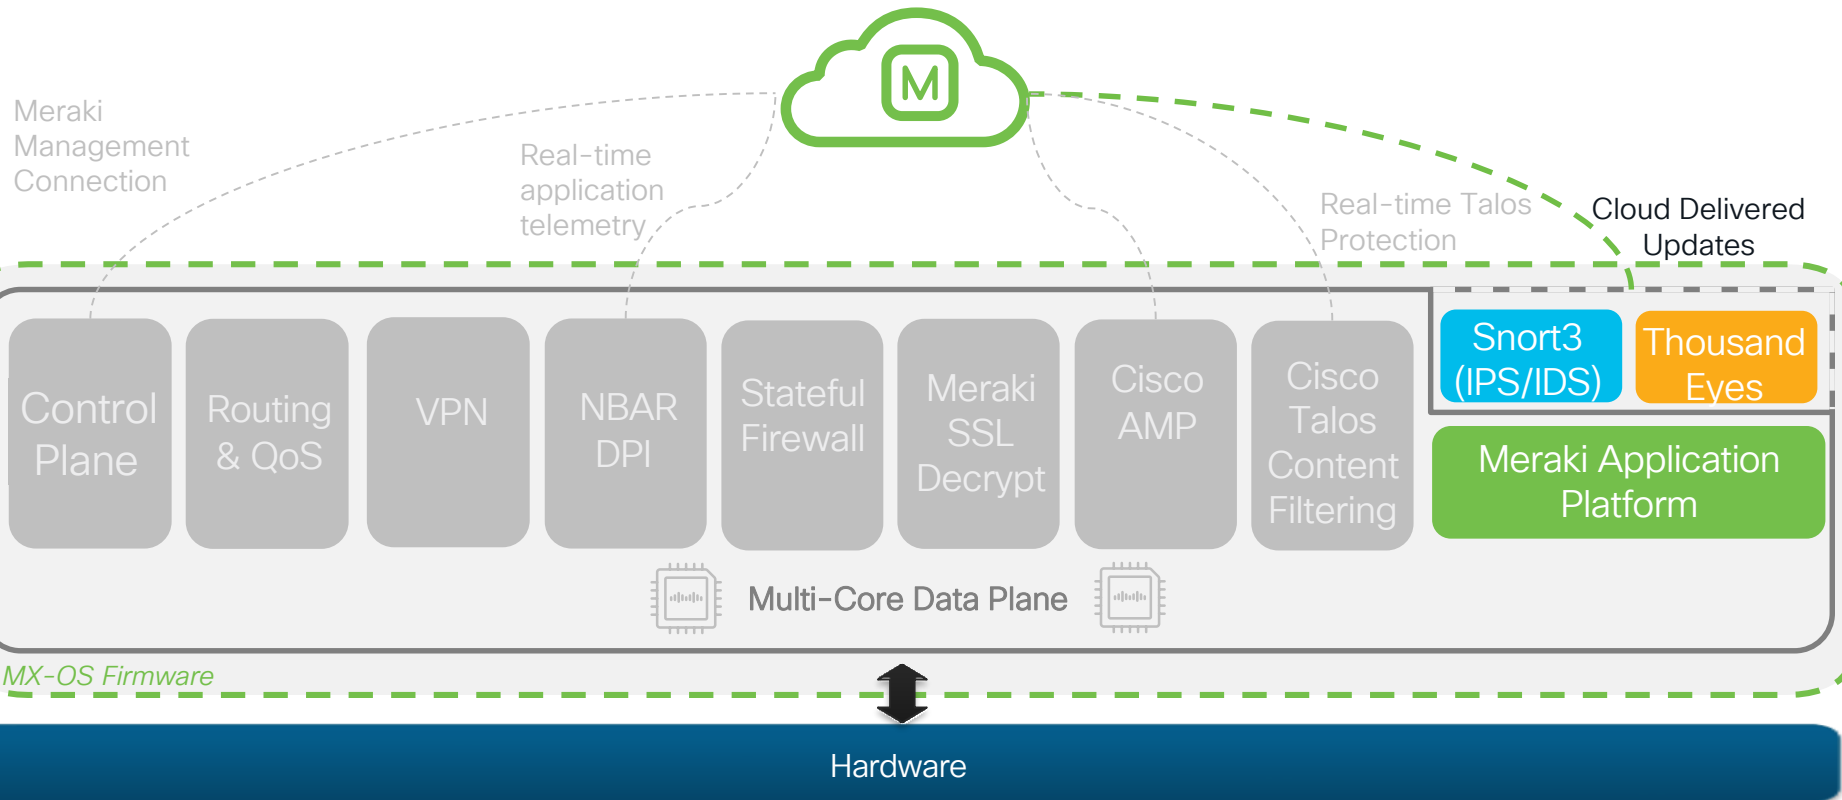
M

Meraki Management Connection

Real-time application telemetry

Real-time Talos Protection

Cloud Delivered Updates

Control Plane

Routing & QoS

VPN

NBAR DPI

Stateful Firewall

Meraki SSL Decrypt

Cisco AMP

Cisco Talos Content Filtering

Snort3 (IPS/IDS)

Thousand Eyes

Meraki Application Platform

Multi-Core Data Plane

MX-OS Firmware

Hardware